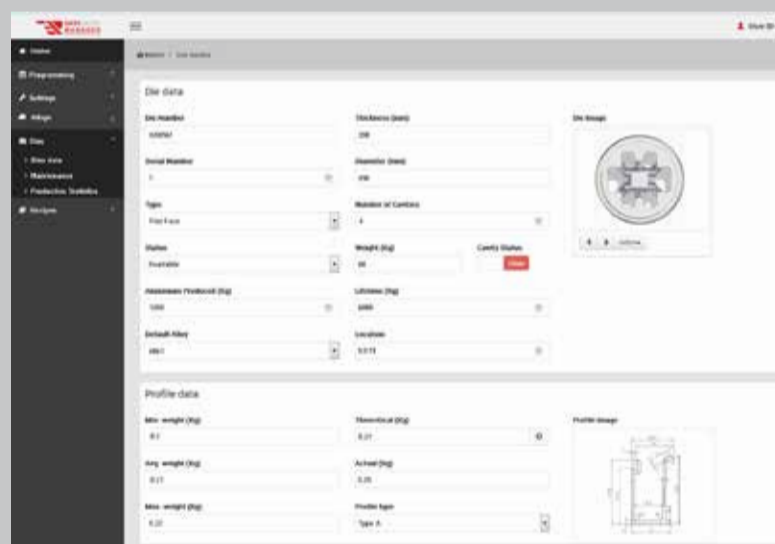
Home
Programming
Settings
Alloys
Dies
Dies data
Maintenance
Production Statistics
Recipes

Home / Die data

Die data

Die Number
Thickness (mm)
Die Image
Serial Number
Diameter (mm)
Type
Flat Face
Number of Cavities
4
Status
Available
Weight (Kg)
Cavity Status
Aluminium Produced (Kg)
Lifetime (Kg)
Default Alloy
Location

Profile data

Min. weight (Kg)
Theoretical (Kg)
Profile Image
Avg. weight (Kg)
Actual (kg)
Max. weight (Kg)
Profile type
Type A